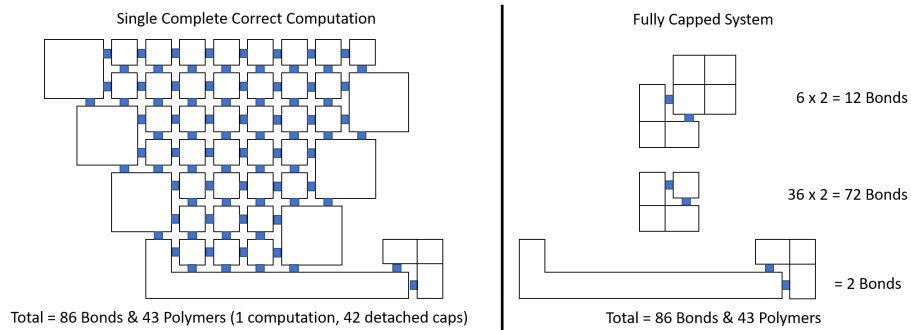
Single Complete Correct Computation

Total = 86 Bonds & 43 Polymers (1 computation, 42 detached caps)

Fully Capped System

6 x 2 = 12 Bonds

36 x 2 = 72 Bonds

= 2 Bonds

Total = 86 Bonds & 43 Polymers